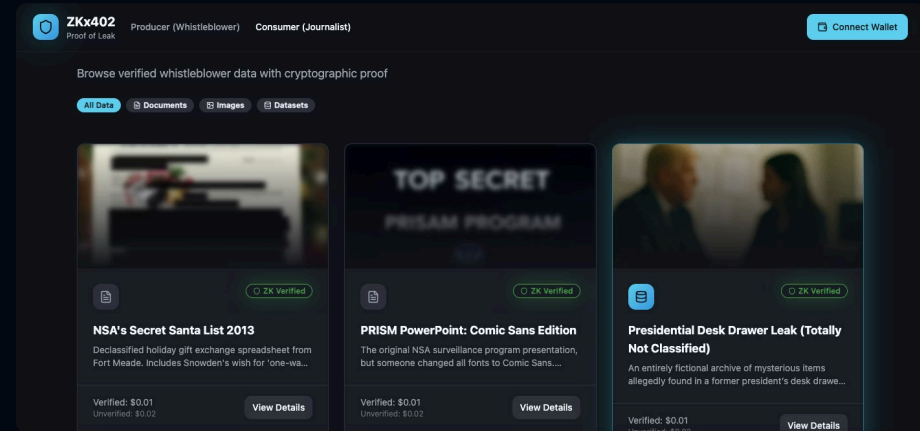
ZKx402
Proof of Leak

Producer (Whistleblower)

Consumer (Journalist)

Connect Wallet

Browse verified whistleblower data with cryptographic proof

All Data

Documents

Images

Datasets

TOP SECRET
PRISAM PROGRAM

ZK Verified

NSA's Secret Santa List 2013

Declassified holiday gift exchange spreadsheet from Fort Meade. Includes Snowden's wish for 'one-wa...

Verified: $0.01
Unverified: $0.02

View Details

ZK Verified

PRISM PowerPoint: Comic Sans Edition

The original NSA surveillance program presentation, but someone changed all fonts to Comic Sans....

Verified: $0.01
Unverified: $0.02

View Details

ZK Verified

Presidential Desk Drawer Leak (Totally Not Classified)

An entirely fictional archive of mysterious items allegedly found in a former president's desk drawe...

Verified: $0.01
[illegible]

View Details